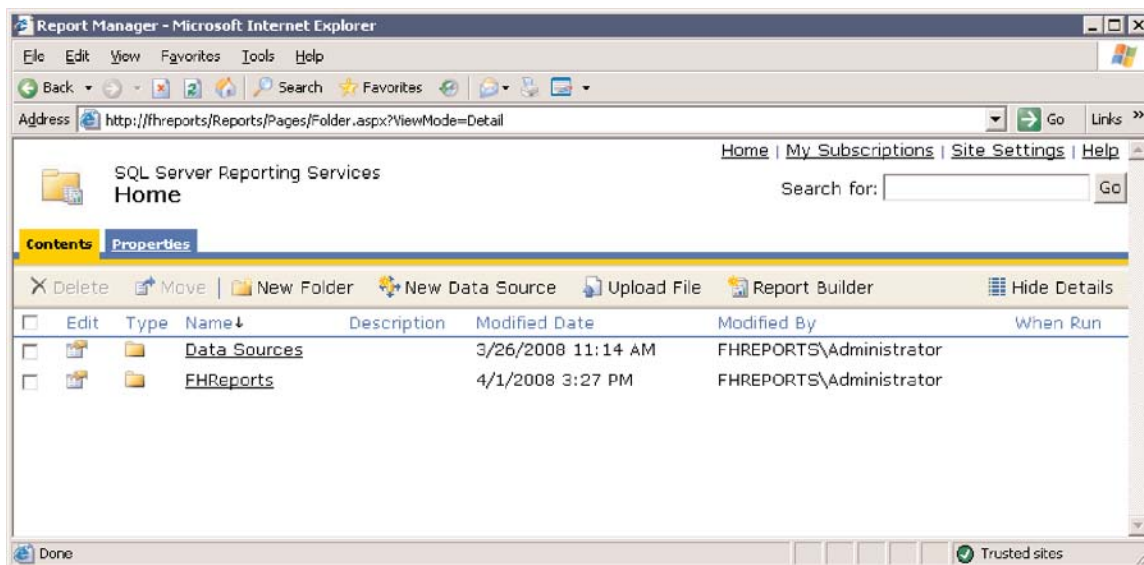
Report Manager - Microsoft Internet Explorer

File Edit View Favorites Tools Help

Back Search Favorites

Address http://fhreports/Reports/Pages/Folder.aspx?ViewMode=Detail Go Links »

Home | My Subscriptions | Site Settings | Help

SQL Server Reporting Services
Home

Search for: Go

Contents Properties

Delete Move | New Folder New Data Source Upload File Report Builder Hide Details

| | Edit | Type | Name↓ | Description | Modified Date | Modified By | When Run |
|---|---|---|---|---|---|---|---|
| | | | Data Sources | | 3/26/2008 11:14 AM | FHREPORTS\Administrator | |
| | | | FHReports | | 4/1/2008 3:27 PM | FHREPORTS\Administrator | |

Done Trusted sites